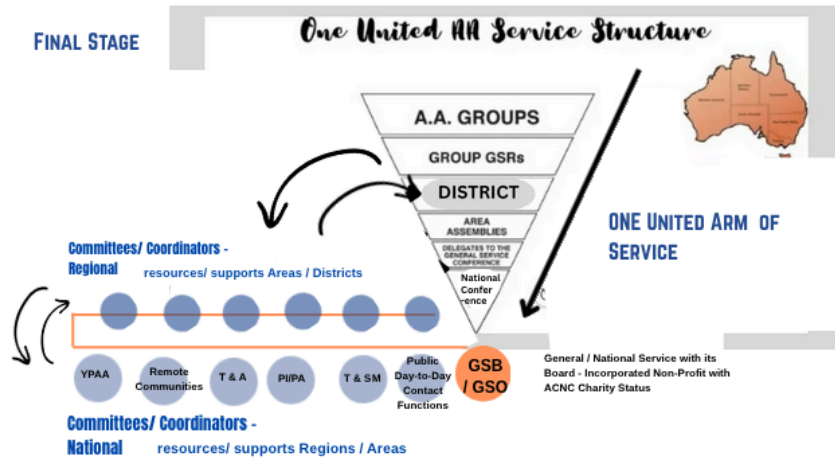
Final Stage

One United AA Service Structure

A.A. GROUPS

GROUP GSRs

DISTRICT

AREA ASSEMBLIES

DELEGATES TO THE GENERAL SERVICE CONFERENCE

National Conference

ONE United Arm of Service

Committees/ Coordinators - Regional

resources/ supports Areas / Districts

YPAA

Remote Communities

T & A

PI/PA

T & SM

Public Day-to-Day Contact Functions

GSB / GSO

General / National Service with its Board - Incorporated Non-Profit with ACNC Charity Status

Committees/ Coordinators - National

resources/ supports Regions / Areas